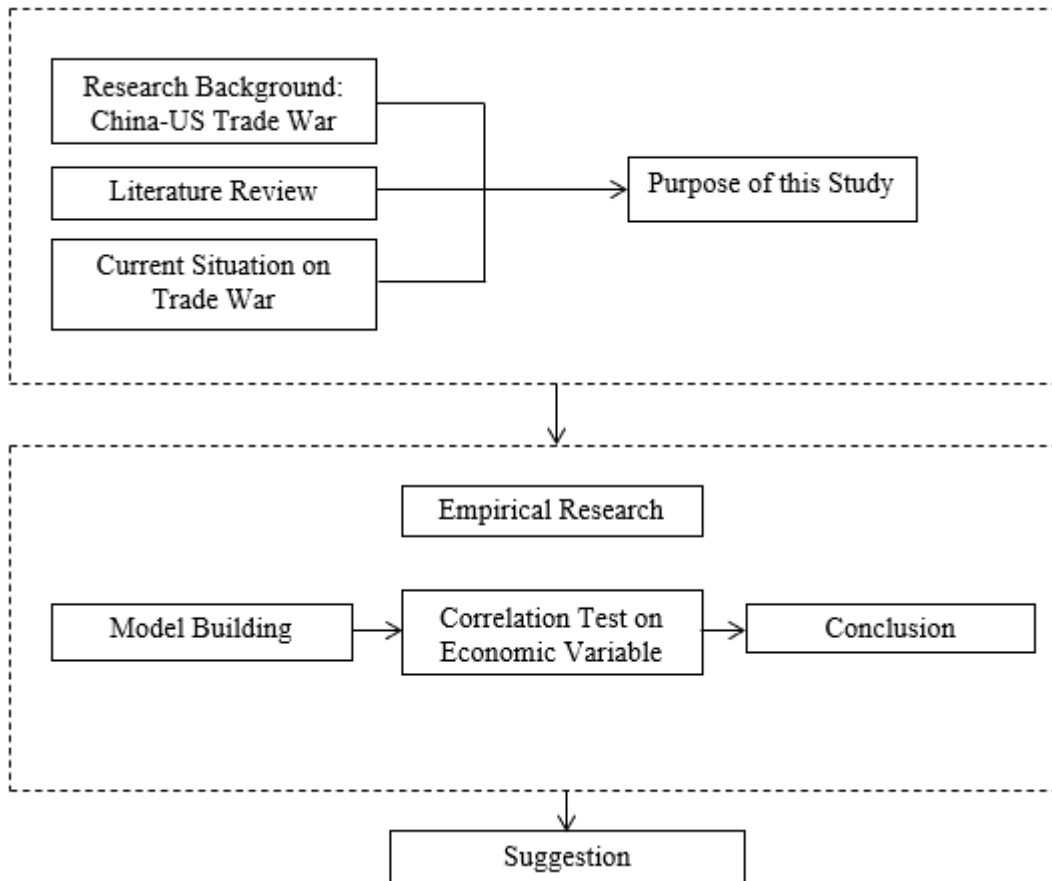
Research Background: China-US Trade War

Literature Review

Current Situation on Trade War

Purpose of this Study

Empirical Research

Model Building

Correlation Test on Economic Variable

Conclusion

Suggestion